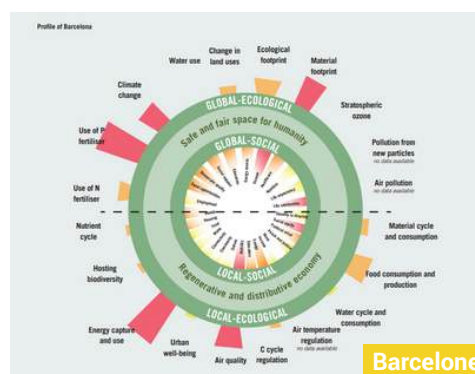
Profile of Barcelona

Water use

Change in land uses

Ecological footprint

Material footprint

Climate change

Stratospheric ozone

Use of P fertiliser

Pollution from new particles
no data available

Air pollution
no data available

Use of N fertiliser

Nutrient cycle

Material cycle and consumption

Hosting biodiversity

Food consumption and production

Water cycle and consumption

Energy capture and use

Urban well-being

Air quality

C cycle regulation

Air temperature regulation
no data available

GLOBAL-ECOLOGICAL

Safe and fair space for humanity

GLOBAL-SOCIAL

LOCAL-SOCIAL

Regenerative and distributive economy

LOCAL-ECOLOGICAL

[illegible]

Barcelone